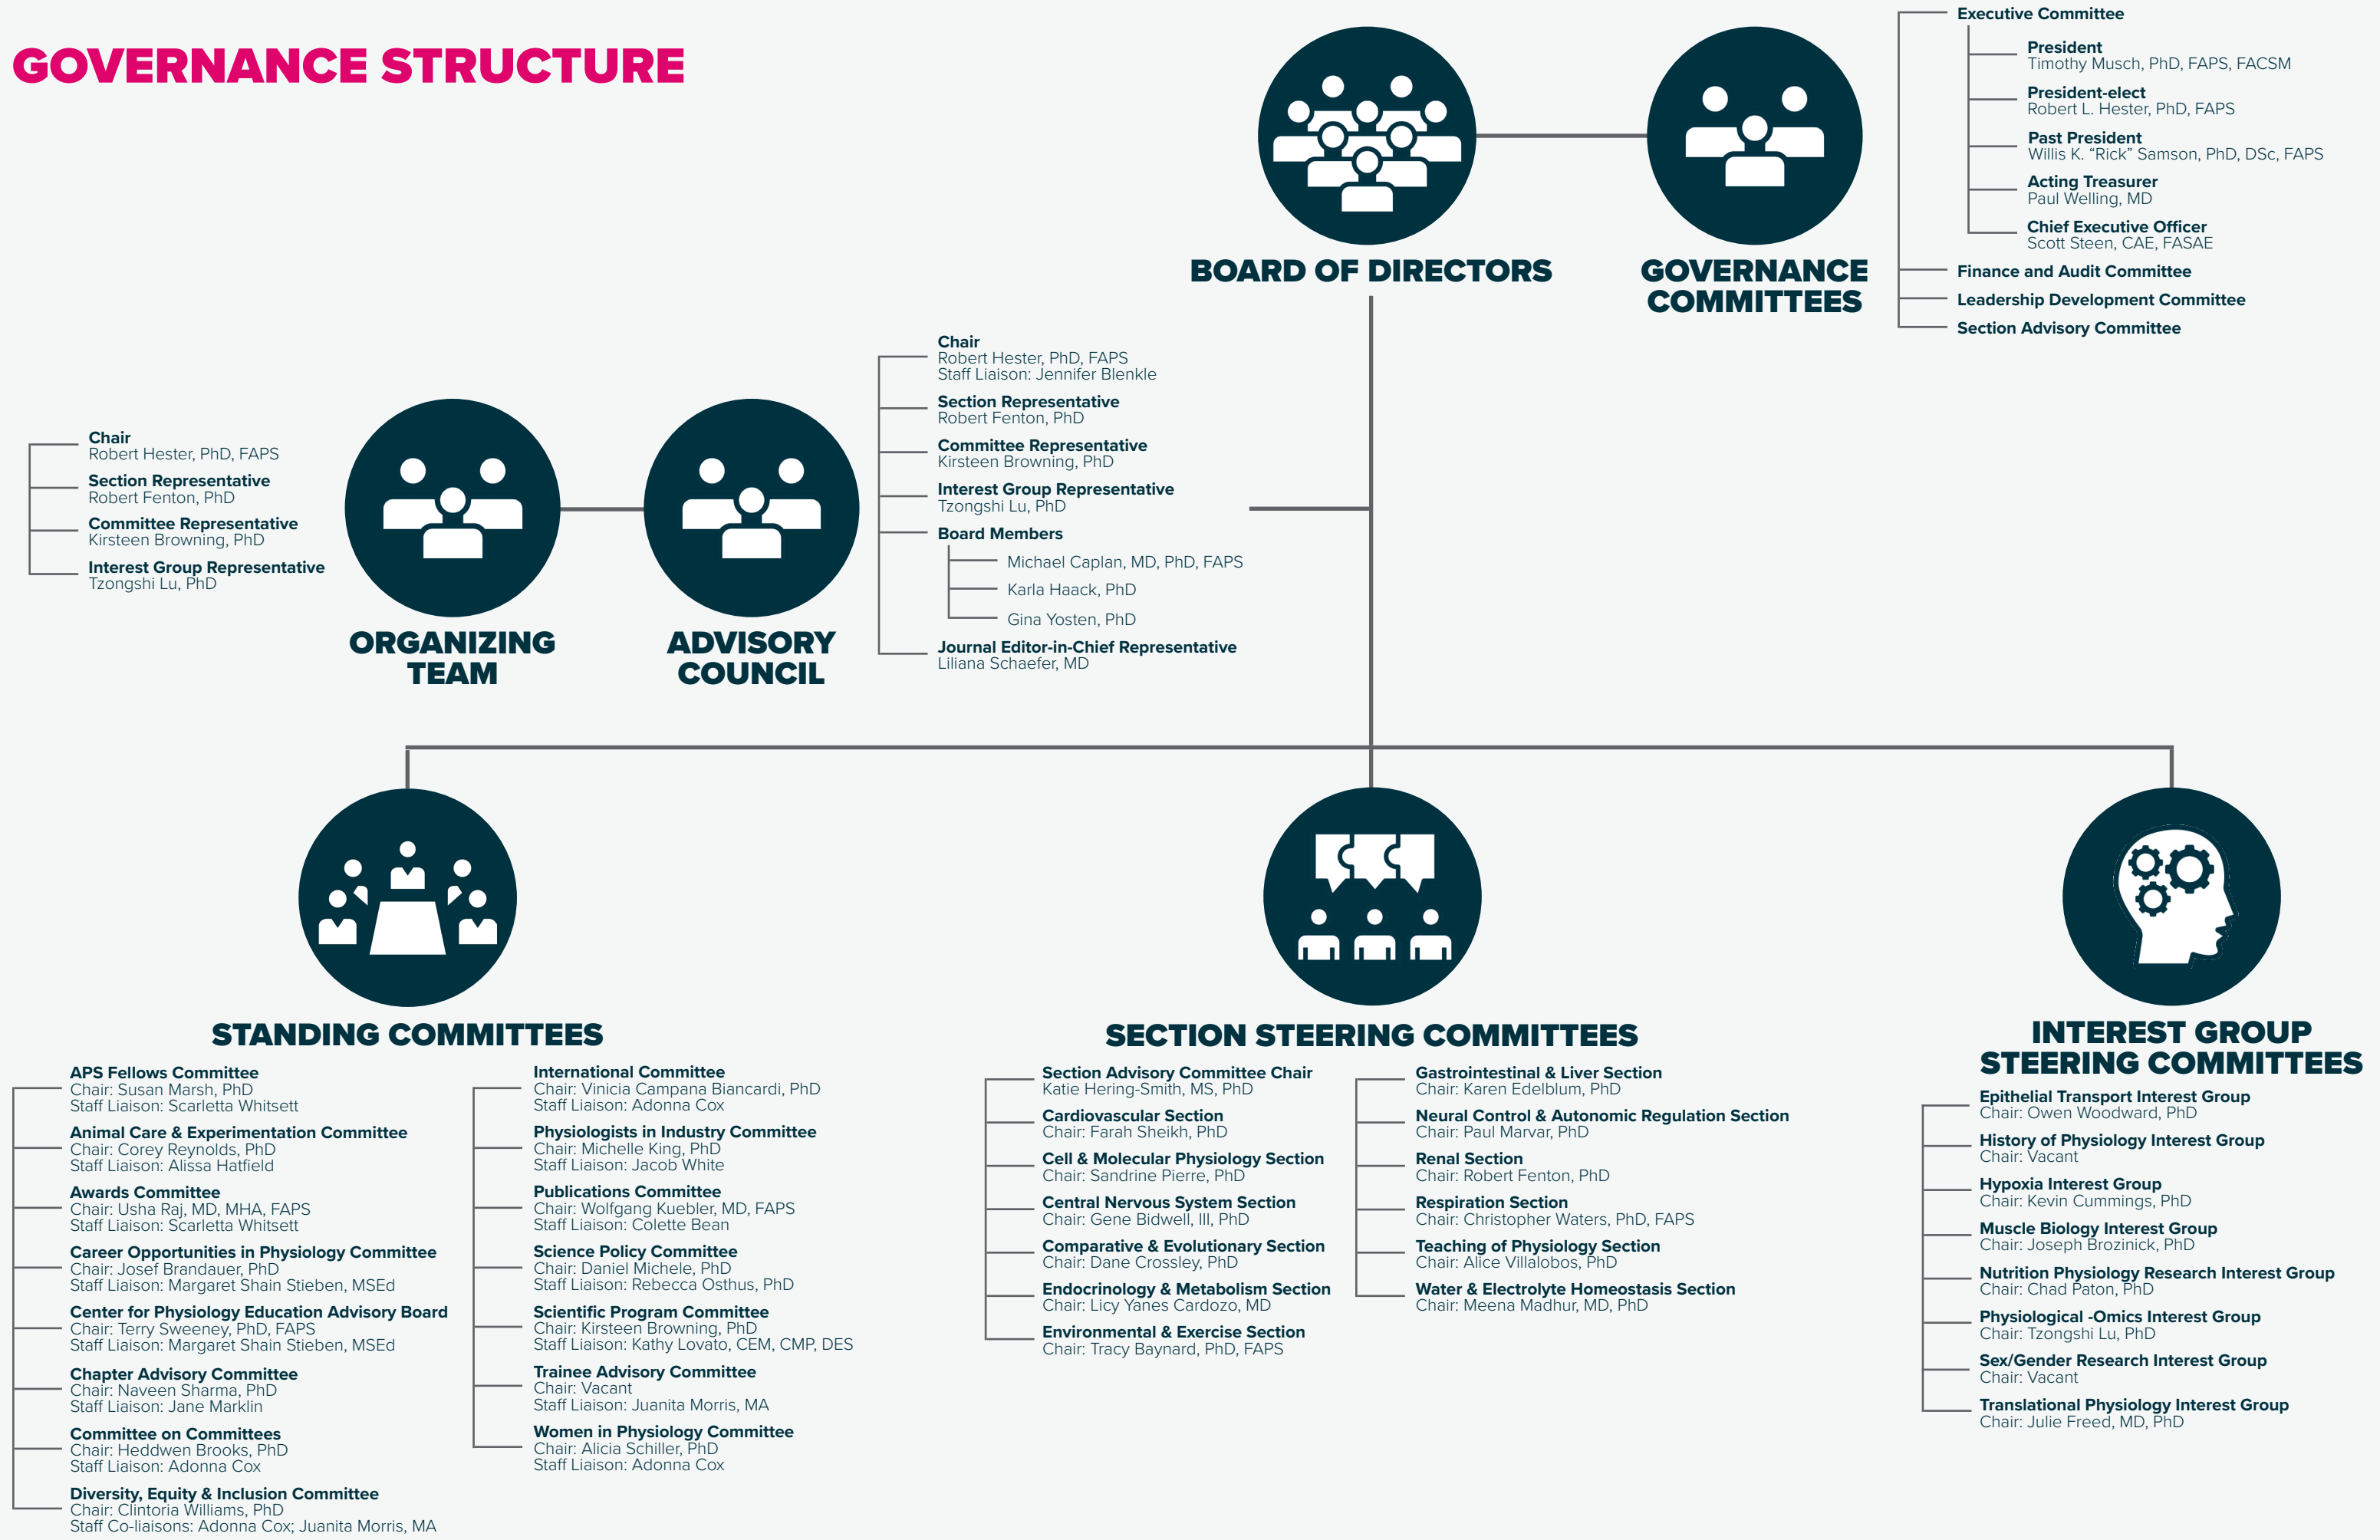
GOVERNANCE STRUCTURE

BOARD OF DIRECTORS

GOVERNANCE COMMITTEES

Executive Committee
President
Timothy Musch, PhD, FAPS, FACSM
President-elect
Robert L. Hester, PhD, FAPS
Past President
Willis K. “Rick” Samson, PhD, DSc, FAPS
Acting Treasurer
Paul Welling, MD
Chief Executive Officer
Scott Steen, CAE, FASAE
Finance and Audit Committee
Leadership Development Committee
Section Advisory Committee

Chair
Robert Hester, PhD, FAPS
Section Representative
Robert Fenton, PhD
Committee Representative
Kirsteen Browning, PhD
Interest Group Representative
Tzongshi Lu, PhD

ORGANIZING TEAM

ADVISORY COUNCIL

Chair
Robert Hester, PhD, FAPS
Staff Liaison: Jennifer Blenkle
Section Representative
Robert Fenton, PhD
Committee Representative
Kirsteen Browning, PhD
Interest Group Representative
Tzongshi Lu, PhD
Board Members
Michael Caplan, MD, PhD, FAPS
Karla Haack, PhD
Gina Yosten, PhD
Journal Editor-in-Chief Representative
Liliana Schaefer, MD

STANDING COMMITTEES

APS Fellows Committee
Chair: Susan Marsh, PhD
Staff Liaison: Scarletta Whitsett
Animal Care & Experimentation Committee
Chair: Corey Reynolds, PhD
Staff Liaison: Alissa Hatfield
Awards Committee
Chair: Usha Raj, MD, MHA, FAPS
Staff Liaison: Scarletta Whitsett
Career Opportunities in Physiology Committee
Chair: Josef Brandauer, PhD
Staff Liaison: Margaret Shain Stieben, MSEd
Center for Physiology Education Advisory Board
Chair: Terry Sweeney, PhD, FAPS
Staff Liaison: Margaret Shain Stieben, MSEd
Chapter Advisory Committee
Chair: Naveen Sharma, PhD
Staff Liaison: Jane Marklin
Committee on Committees
Chair: Heddwen Brooks, PhD
Staff Liaison: Adonna Cox
Diversity, Equity & Inclusion Committee
Chair: Clintoria Williams, PhD
Staff Co-liaisons: Adonna Cox; Juanita Morris, MA

International Committee
Chair: Vinicia Campana Biancardi, PhD
Staff Liaison: Adonna Cox
Physiologists in Industry Committee
Chair: Michelle King, PhD
Staff Liaison: Jacob White
Publications Committee
Chair: Wolfgang Kuebler, MD, FAPS
Staff Liaison: Colette Bean
Science Policy Committee
Chair: Daniel Michele, PhD
Staff Liaison: Rebecca Osthus, PhD
Scientific Program Committee
Chair: Kirsteen Browning, PhD
Staff Liaison: Kathy Lovato, CEM, CMP, DES
Trainee Advisory Committee
Chair: Vacant
Staff Liaison: Juanita Morris, MA
Women in Physiology Committee
Chair: Alicia Schiller, PhD
Staff Liaison: Adonna Cox

SECTION STEERING COMMITTEES

Section Advisory Committee Chair
Katie Hering-Smith, MS, PhD
Cardiovascular Section
Chair: Farah Sheikh, PhD
Cell & Molecular Physiology Section
Chair: Sandrine Pierre, PhD
Central Nervous System Section
Chair: Gene Bidwell, III, PhD
Comparative & Evolutionary Section
Chair: Dane Crossley, PhD
Endocrinology & Metabolism Section
Chair: Licy Yanes Cardozo, MD
Environmental & Exercise Section
Chair: Tracy Baynard, PhD, FAPS

Gastrointestinal & Liver Section
Chair: Karen Edelblum, PhD
Neural Control & Autonomic Regulation Section
Chair: Paul Marvar, PhD
Renal Section
Chair: Robert Fenton, PhD
Respiration Section
Chair: Christopher Waters, PhD, FAPS
Teaching of Physiology Section
Chair: Alice Villalobos, PhD
Water & Electrolyte Homeostasis Section
Chair: Meena Madhur, MD, PhD

INTEREST GROUP STEERING COMMITTEES

Epithelial Transport Interest Group
Chair: Owen Woodward, PhD
History of Physiology Interest Group
Chair: Vacant
Hypoxia Interest Group
Chair: Kevin Cummings, PhD
Muscle Biology Interest Group
Chair: Joseph Brozinick, PhD
Nutrition Physiology Research Interest Group
Chair: Chad Paton, PhD
Physiological -Omics Interest Group
Chair: Tzongshi Lu, PhD
Sex/Gender Research Interest Group
Chair: Vacant
Translational Physiology Interest Group
Chair: Julie Freed, MD, PhD